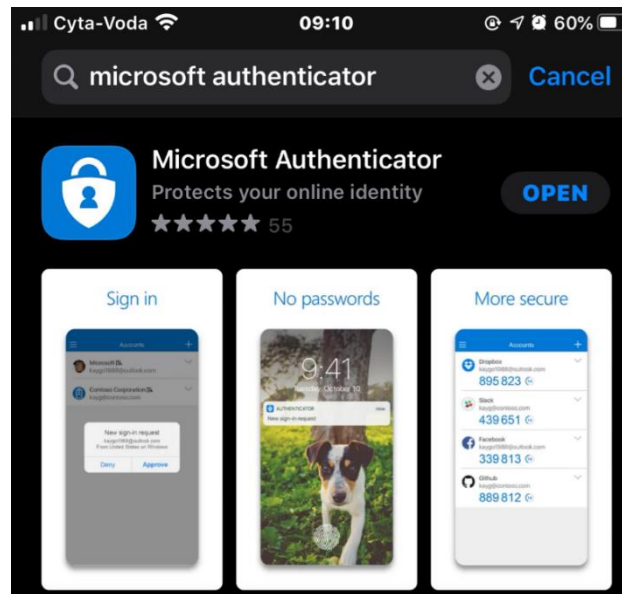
Cyta-Voda 09:10 60%

microsoft authenticator Cancel

Microsoft Authenticator
Protects your online identity
★★★★★ 55
OPEN

Sign in
Accounts
Microsoft
kaygo1988@outlook.com
Contoso Corporation
kay@contoso.com
New sign-in request
kaygo1988@outlook.com
From United States on Windows
Deny Approve

No passwords
9:41
Tuesday, October 10
AUTHENTICATOR now
New sign-in request

More secure
Accounts
Dropbox
kaygo1988@outlook.com
895 823
Slack
kay@contoso.com
439 651
Facebook
kaygo1988@outlook.com
339 813
Github
kay@contoso.com
889 812